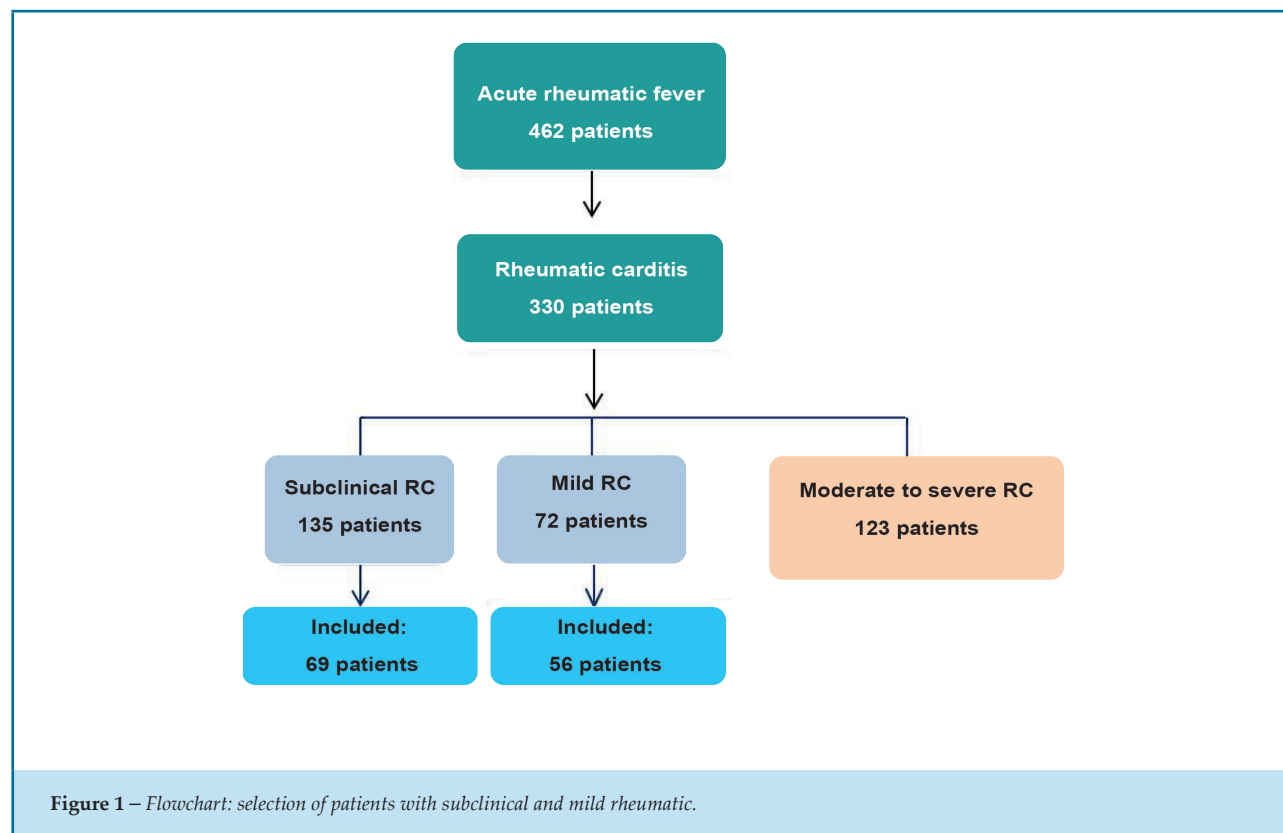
Acute rheumatic fever
462 patients

Rheumatic carditis
330 patients

Subclinical RC
135 patients

Mild RC
72 patients

Moderate to severe RC
123 patients

Included:
69 patients

Included:
56 patients

**Figure 1 –** *Flowchart: selection of patients with subclinical and mild rheumatic.*